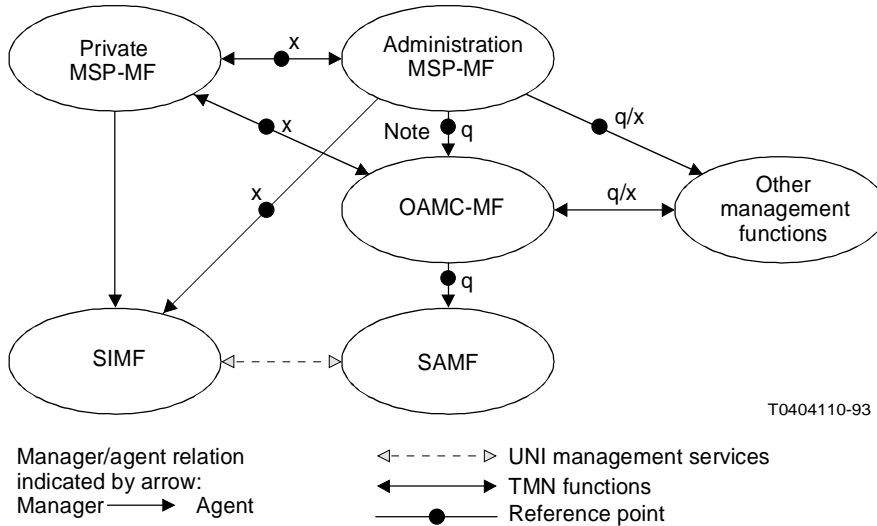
Private MSP-MF

x

Administration MSP-MF

x

Note

q

q/x

x

OAMC-MF

q/x

Other management functions

q

SIMF

SAMF

T0404110-93

Manager/agent relation indicated by arrow: Manager ⟶ Agent

UNI management services

TMN functions

Reference point